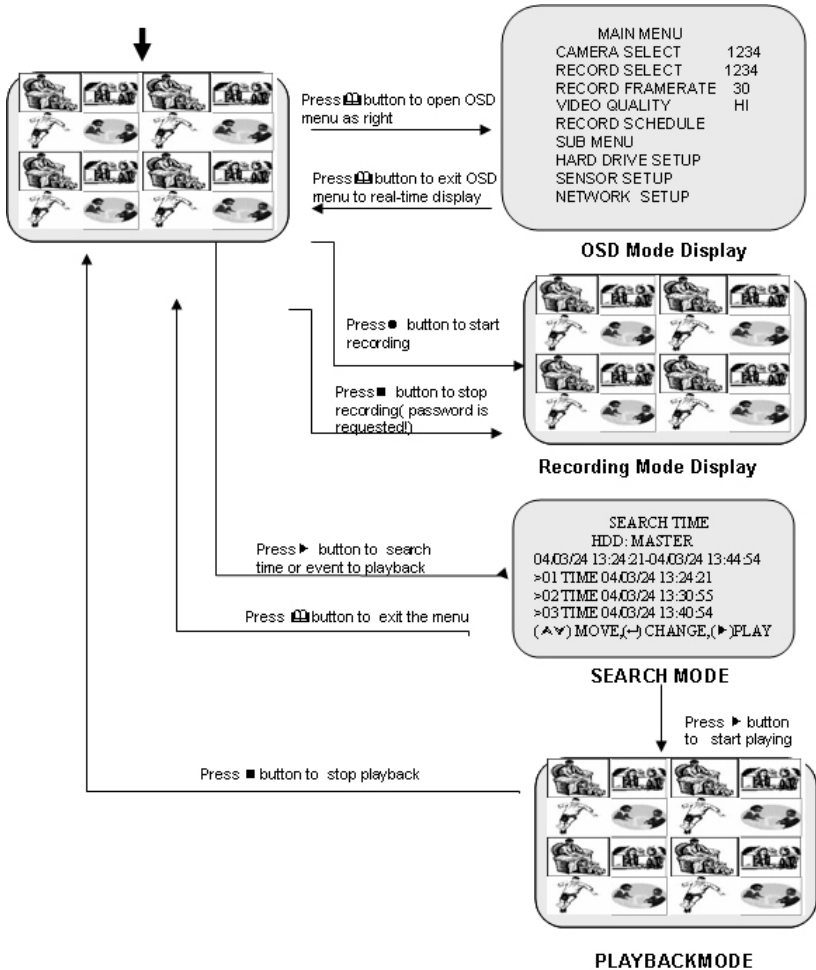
Press 📖 button to open OSD menu as right

MAIN MENU
CAMERA SELECT 1234
RECORD SELECT 1234
RECORD FRAMERATE 30
VIDEO QUALITY HI
RECORD SCHEDULE
SUB MENU
HARD DRIVE SETUP
SENSOR SETUP
NETWORK SETUP

Press 📖 button to exit OSD menu to real-time display

OSD Mode Display

Press ● button to start recording

Press ■ button to stop recording( password is requested!)

Recording Mode Display

SEARCH TIME
HDD: MASTER
04/03/24 13:24:21-04/03/24 13:44:54
>01 TIME 04/03/24 13:24:21
>02 TIME 04/03/24 13:30:55
>03 TIME 04/03/24 13:40:54
(▲▼) MOVE,(↵) CHANGE,(▶)PLAY

Press ▶ button to search time or event to playback

Press 📖 button to exit the menu

SEARCH MODE

Press ▶ button to start playing

Press ■ button to stop playback

PLAYBACKMODE